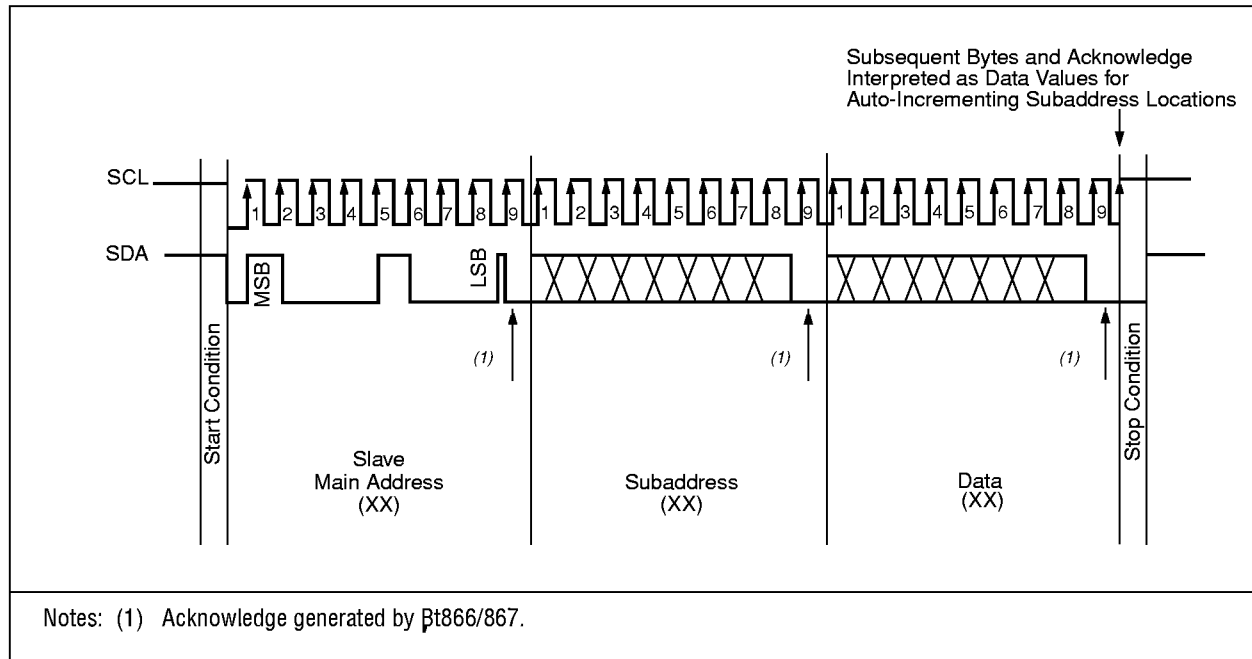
Subsequent Bytes and Acknowledge Interpreted as Data Values for Auto-Incrementing Subaddress Locations

SCL

SDA

1 2 3 4 5 6 7 8 9 1 2 3 4 5 6 7 8 9 1 2 3 4 5 6 7 8 9

MSB

LSB

Start Condition

(1)

(1)

(1)

Stop Condition

Slave Main Address (XX)

Subaddress (XX)

Data (XX)

Notes: (1) Acknowledge generated by Bt866/867.